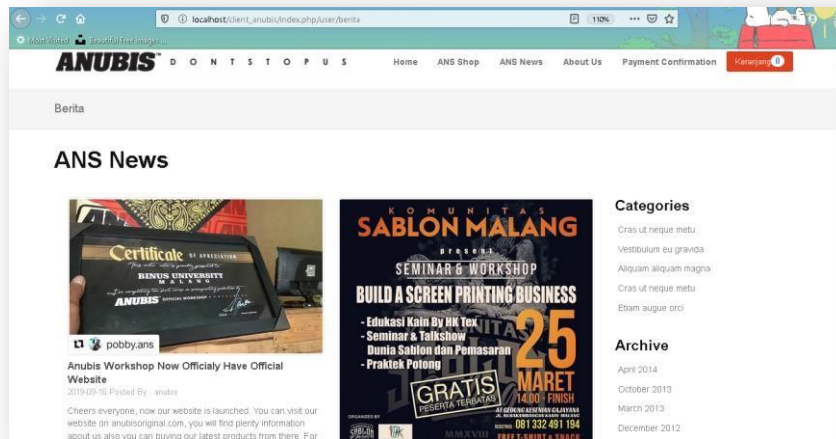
localhost/client_anubis/index.php/user/berita

110%

Most Visited  Beautiful Free Images...

ANUBIS D O N T S T O P U S

Home ANS Shop ANS News About Us Payment Confirmation Keranjang 0

Berita

ANS News

Certificate OF APPRECIATION

BINUS UNIVERSITY MALANG

ANUBIS

pobby.ans

Anubis Workshop Now Officialy Have Official Website

2019-09-16 Posted By : anubis

Cheers everyone, now our website is launched. You can visit our website on anubisoriginal.com, you will find plenty information about us also you can buying our latest products from there. For

KOMUNITAS SABLON MALANG

presents

SEMINAR & WORKSHOP

BUILD A SCREEN PRINTING BUSINESS

- Edukasi Kain By HK Tex
- Seminar & Talkshow Dunia Sablon dan Pemasaran
- Praktek Potong

25 MARET

14.00 - FINISH

GRATIS PESERTA TERBATAS

081 332 491 194

MMXVIII

Categories

Cras ut neque metu

Vestibulum eu gravida

Aliquam aliquam magna

Cras ut neque metu

Etiam augue orci

Archive

April 2014

October 2013

March 2013

December 2012